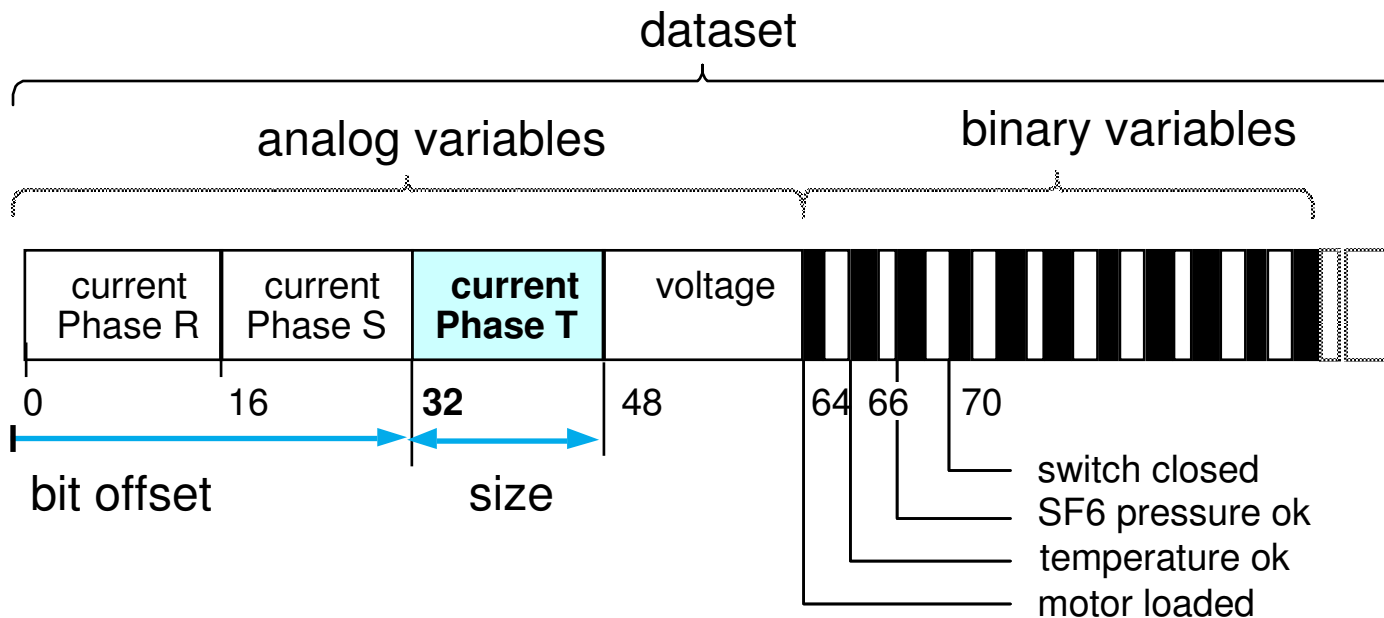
dataset

analog variables

binary variables

current Phase R

current Phase S

**current Phase T**

voltage

0

16

**32**

48

64

66

70

bit offset

size

switch closed

SF6 pressure ok

temperature ok

motor loaded